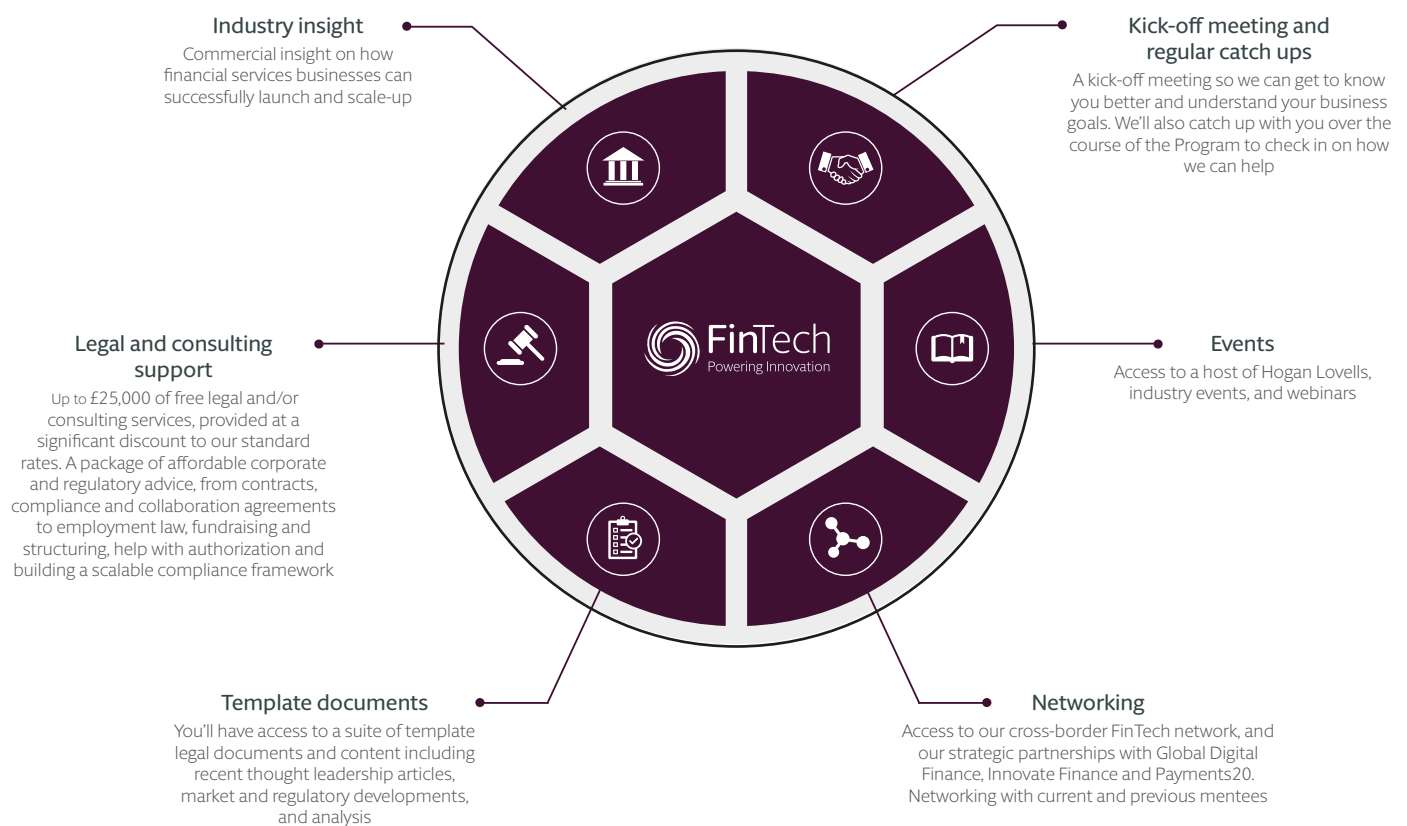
Industry insight
Commercial insight on how financial services businesses can successfully launch and scale-up

Kick-off meeting and regular catch ups
A kick-off meeting so we can get to know you better and understand your business goals. We'll also catch up with you over the course of the Program to check in on how we can help

FinTech
Powering Innovation

Legal and consulting support
Up to £25,000 of free legal and/or consulting services, provided at a significant discount to our standard rates. A package of affordable corporate and regulatory advice, from contracts, compliance and collaboration agreements to employment law, fundraising and structuring, help with authorization and building a scalable compliance framework

Events
Access to a host of Hogan Lovells, industry events, and webinars

Template documents
You'll have access to a suite of template legal documents and content including recent thought leadership articles, market and regulatory developments, and analysis

Networking
Access to our cross-border FinTech network, and our strategic partnerships with Global Digital Finance, Innovate Finance and Payments20. Networking with current and previous mentees